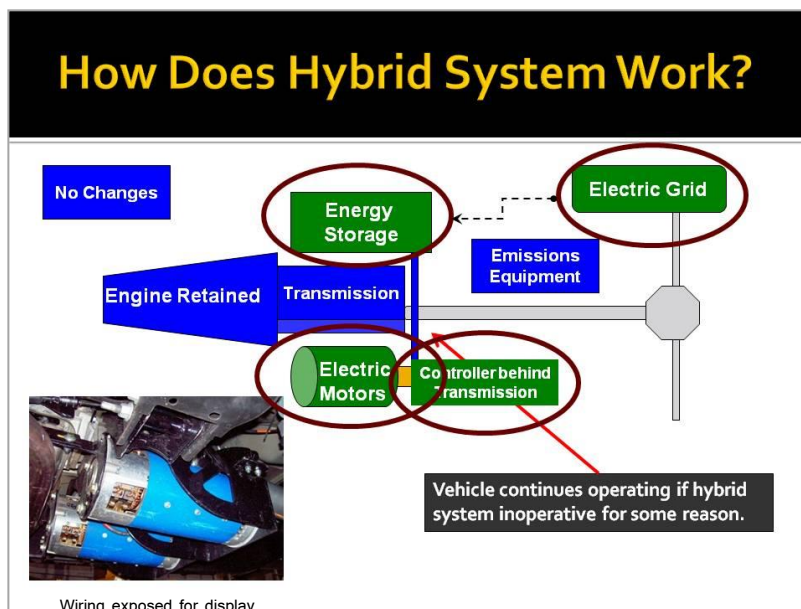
How Does Hybrid System Work?

No Changes

Energy Storage

Electric Grid

Emissions Equipment

Engine Retained

Transmission

Electric Motors

Controller behind Transmission

Vehicle continues operating if hybrid system inoperative for some reason.

Wiring exposed for display